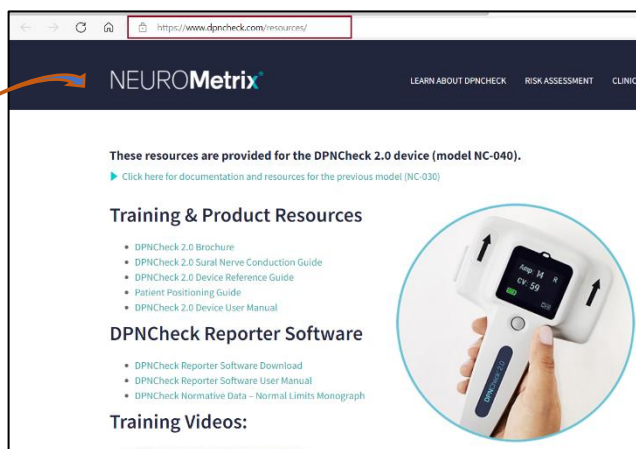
https://www.dpncheck.com/resources/

NEUROMetrix

LEARN ABOUT DPNCHECK RISK ASSESSMENT CLINIC

These resources are provided for the DPNCheck 2.0 device (model NC-040).

Click here for documentation and resources for the previous model (NC-030)

Training & Product Resources

- DPNCheck 2.0 Brochure
- DPNCheck 2.0 Sural Nerve Conduction Guide
- DPNCheck 2.0 Device Reference Guide
- Patient Positioning Guide
- DPNCheck 2.0 Device User Manual

DPNCheck Reporter Software

- DPNCheck Reporter Software Download
- DPNCheck Reporter Software User Manual
- DPNCheck Normative Data – Normal Limits Monograph

Training Videos:

Amp: 14 R
CV: 59

DPNCheck 2.0